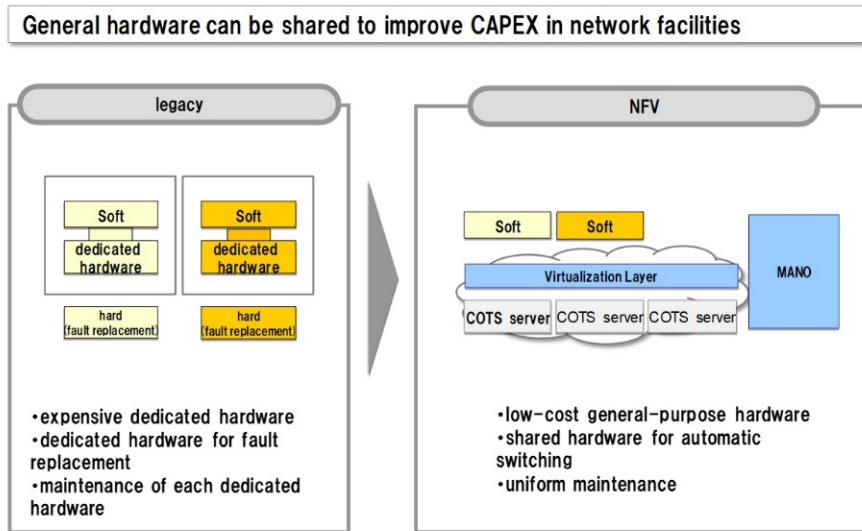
General hardware can be shared to improve CAPEX in network facilities

legacy

Soft
dedicated hardware

Soft
dedicated hardware

hard
(fault replacement)

hard
(fault replacement)

•expensive dedicated hardware
•dedicated hardware for fault replacement
•maintenance of each dedicated hardware

NFV

Soft
Soft

Virtualization Layer

COTS server
COTS server
COTS server

MANO

•low-cost general-purpose hardware
•shared hardware for automatic switching
•uniform maintenance